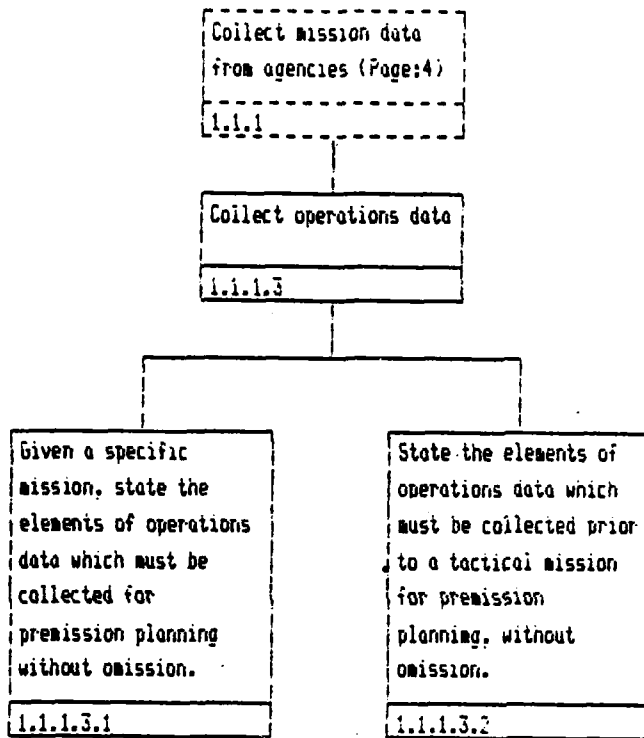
Collect mission data from agencies (Page:4)

1.1.1

Collect operations data

1.1.1.3

Given a specific mission, state the elements of operations data which must be collected for premission planning without omission.

1.1.1.3.1

State the elements of operations data which must be collected prior to a tactical mission for premission planning, without omission.

1.1.1.3.2